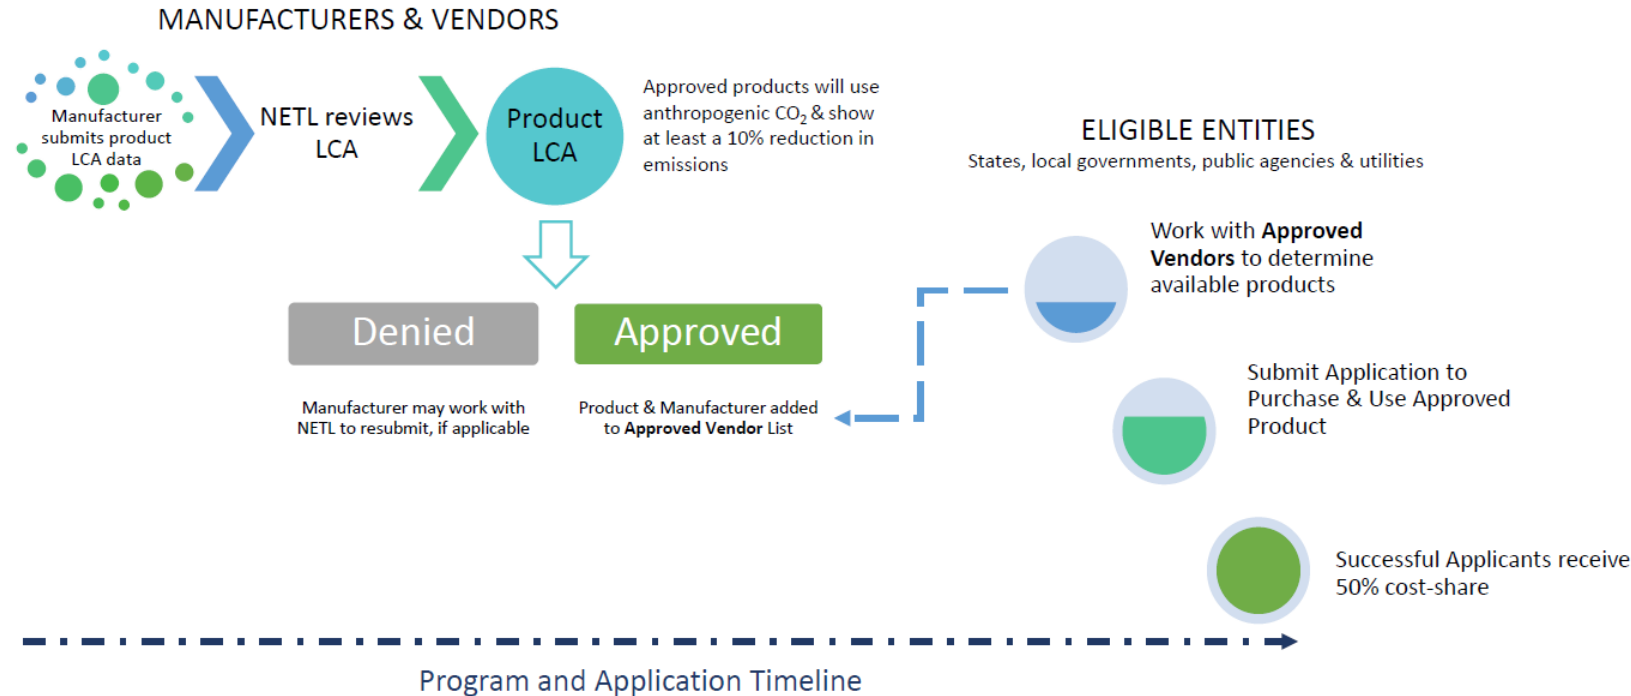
MANUFACTURERS & VENDORS

Manufacturer submits product LCA data

NETL reviews LCA

Product LCA

Approved products will use anthropogenic $CO_2$ & show at least a 10% reduction in emissions

ELIGIBLE ENTITIES
States, local governments, public agencies & utilities

Denied

Approved

Manufacturer may work with NETL to resubmit, if applicable

Product & Manufacturer added to **Approved Vendor** List

Work with **Approved Vendors** to determine available products

Submit Application to Purchase & Use Approved Product

Successful Applicants receive 50% cost-share

Program and Application Timeline